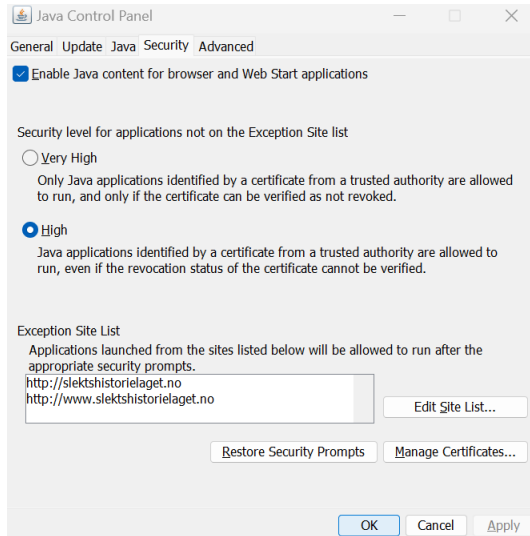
Java Control Panel

General Update Java Security Advanced

Enable Java content for browser and Web Start applications

Security level for applications not on the Exception Site list

Very High

Only Java applications identified by a certificate from a trusted authority are allowed to run, and only if the certificate can be verified as not revoked.

High

Java applications identified by a certificate from a trusted authority are allowed to run, even if the revocation status of the certificate cannot be verified.

Exception Site List

Applications launched from the sites listed below will be allowed to run after the appropriate security prompts.

http://slektshistorielaget.no
http://www.slektshistorielaget.no

Edit Site List...

Restore Security Prompts

Manage Certificates...

OK Cancel Apply